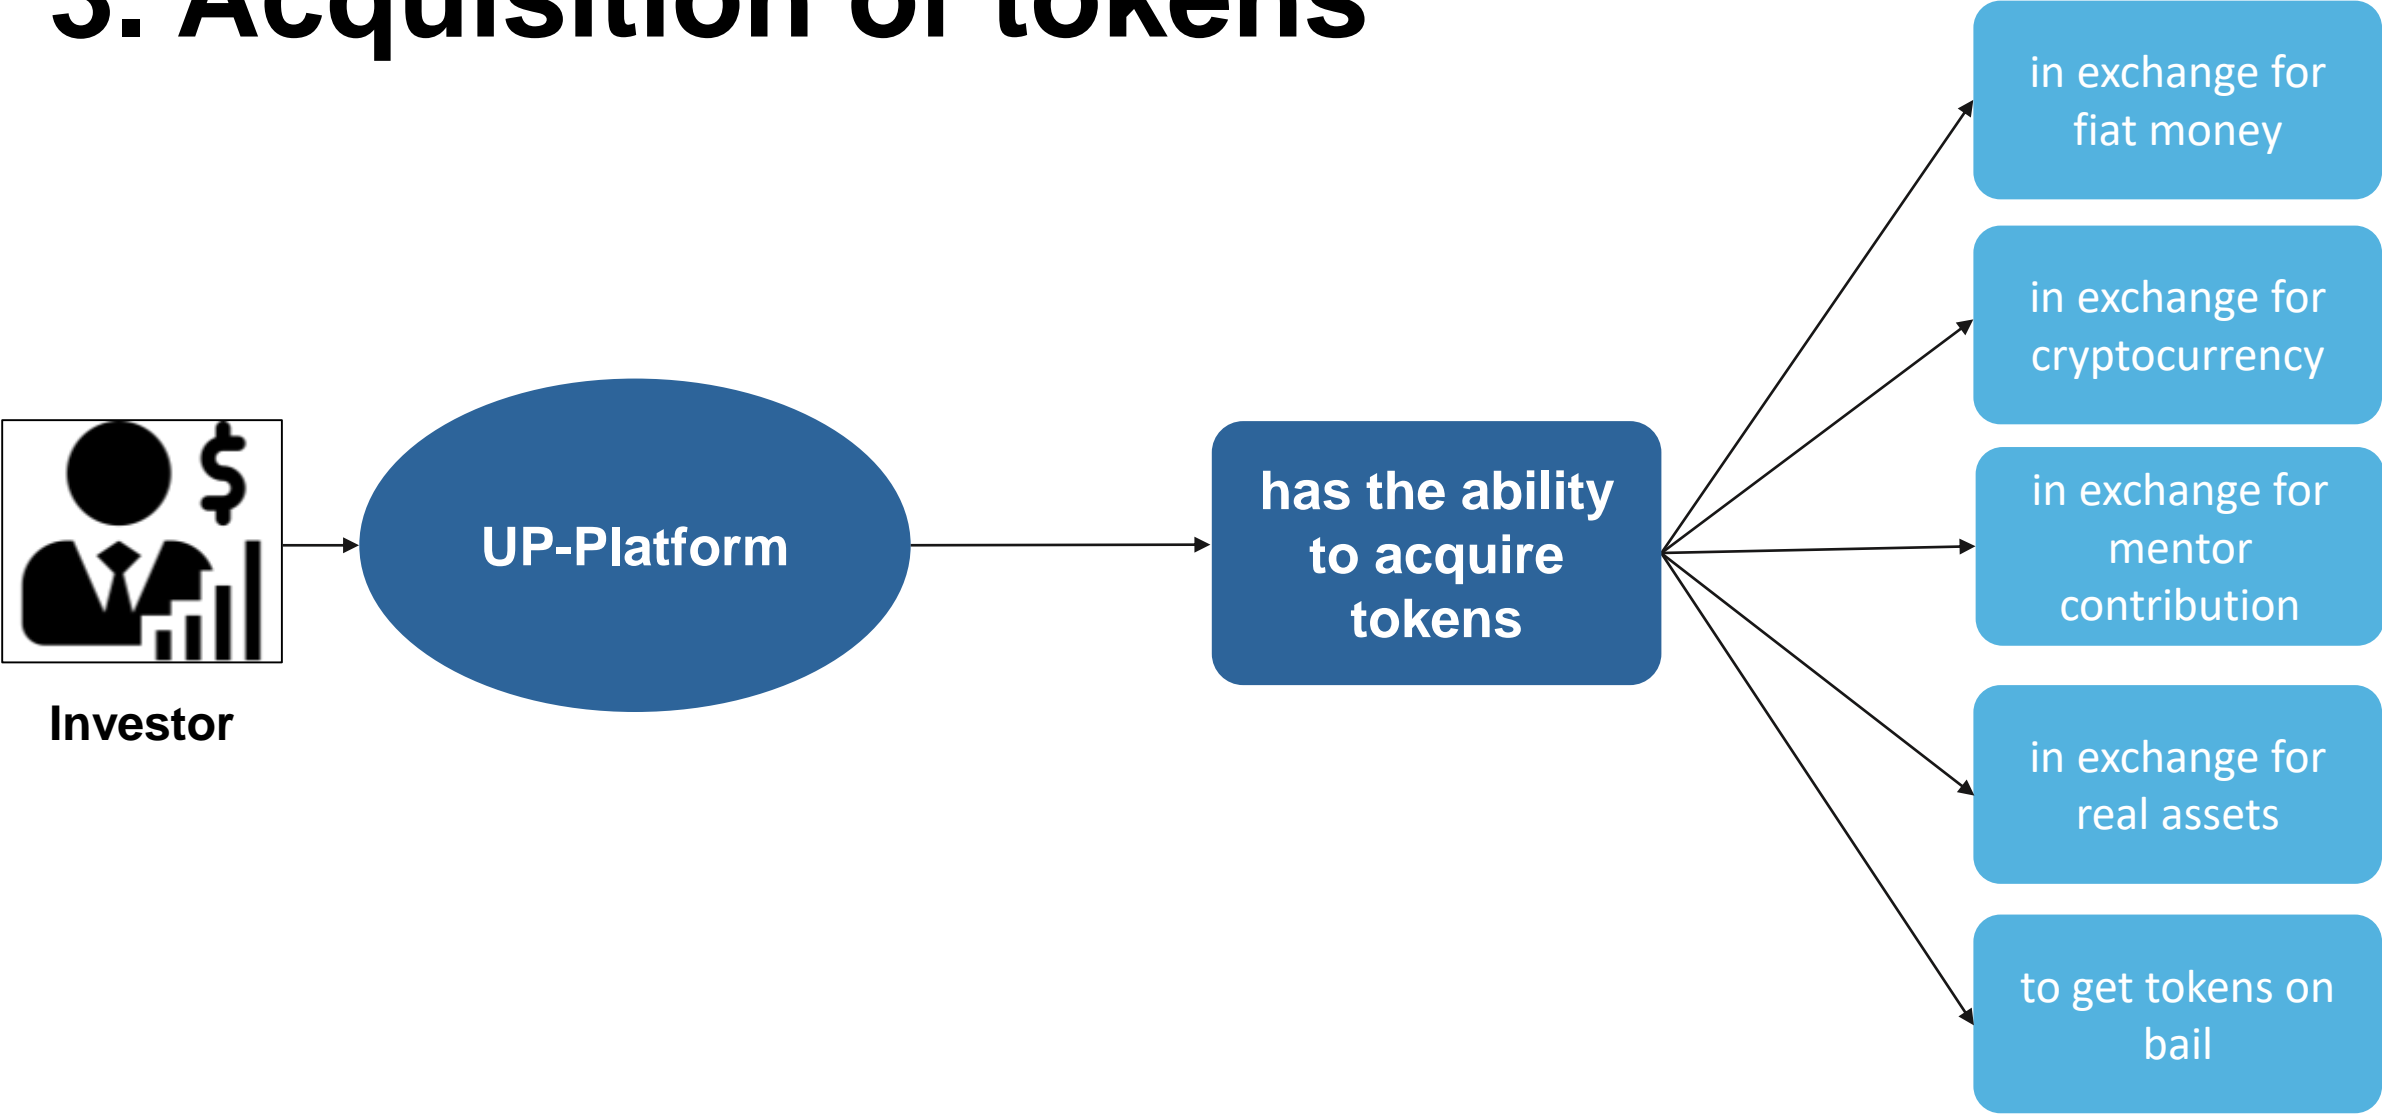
3. Acquisition of tokens

Investor

UP-Platform

has the ability to acquire tokens

in exchange for fiat money

in exchange for cryptocurrency

in exchange for mentor contribution

in exchange for real assets

to get tokens on bail